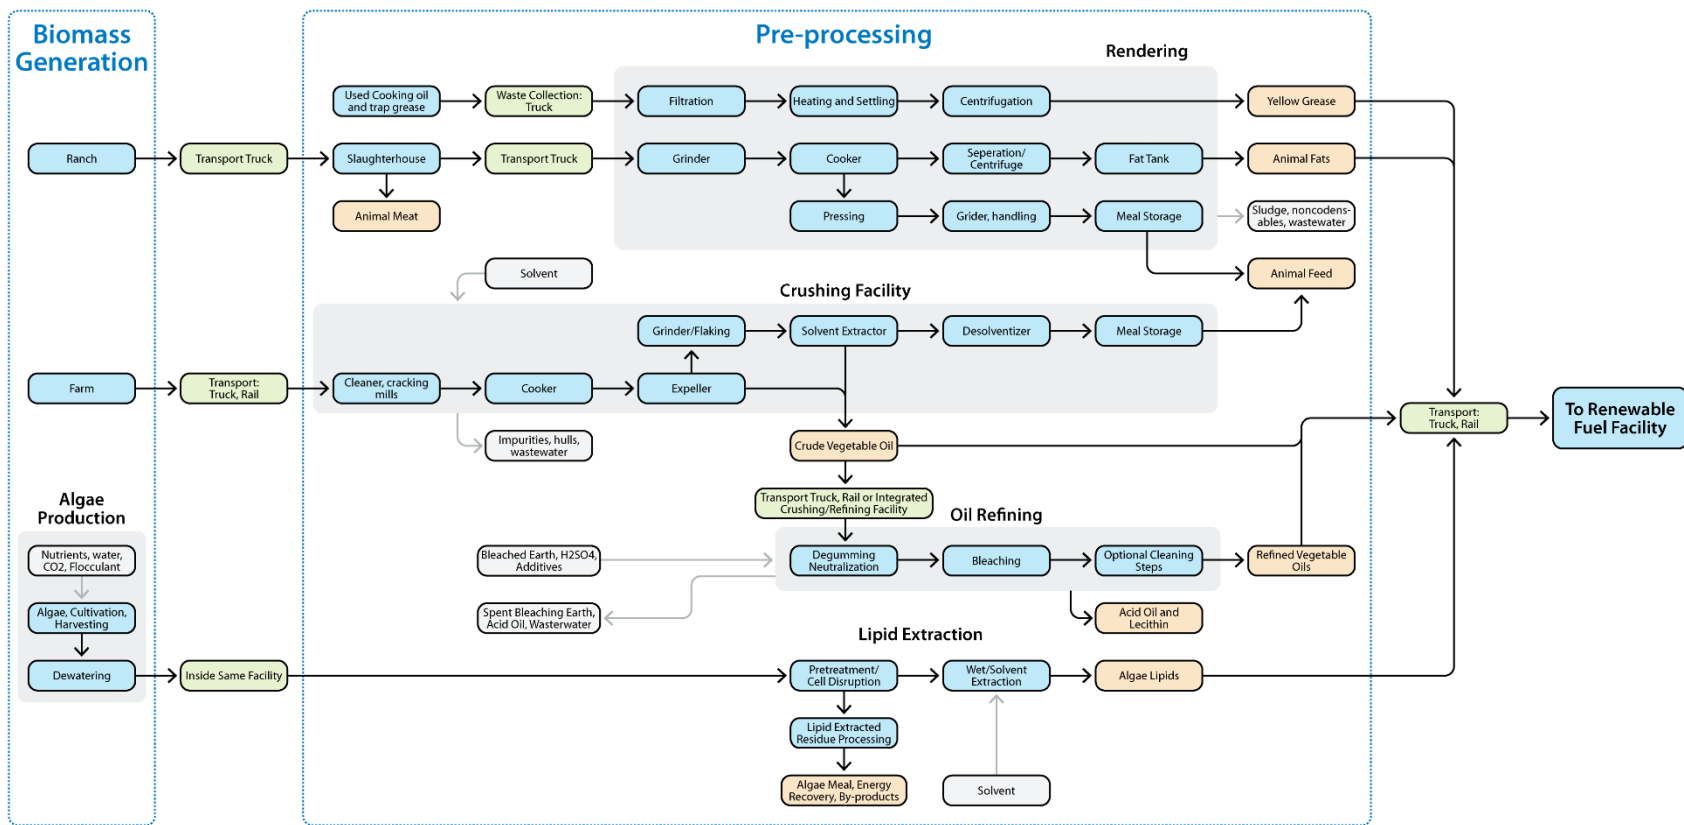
Biomass Generation

Pre-processing

Rendering

Used Cooking oil and trap grease

Waste Collection: Truck

Filtration

Heating and Settling

Centrifugation

Yellow Grease

Ranch

Transport Truck

Slaughterhouse

Transport Truck

Grinder

Cooker

Seperation/ Centrifuge

Fat Tank

Animal Fats

Animal Meat

Pressing

Grider, handling

Meal Storage

Sludge, noncodens-ables, wastewater

Animal Feed

Solvent

Crushing Facility

Grinder/Flaking

Solvent Extractor

Desolventizer

Meal Storage

Farm

Transport: Truck, Rail

Cleaner, cracking mills

Cooker

Expeller

Transport: Truck, Rail

To Renewable Fuel Facility

Impurities, hulls, wastewater

Crude Vegetable Oil

Transport Truck, Rail or Integrated Crushing/Refining Facility

Oil Refining

Algae Production

Nutrients, water, CO2, Flocculant

Bleached Earth, H2SO4, Additives

Degumming Neutralization

Bleaching

Optional Cleaning Steps

Refined Vegetable Oils

Algae, Cultivation, Harvesting

Spent Bleaching Earth, Acid Oil, Wasterwater

Acid Oil and Lecithin

Lipid Extraction

Dewatering

Inside Same Facility

Pretreatment/ Cell Disruption

Wet/Solvent Extraction

Algae Lipids

Lipid Extracted Residue Processing

Algae Meal, Energy Recovery, By-products

Solvent